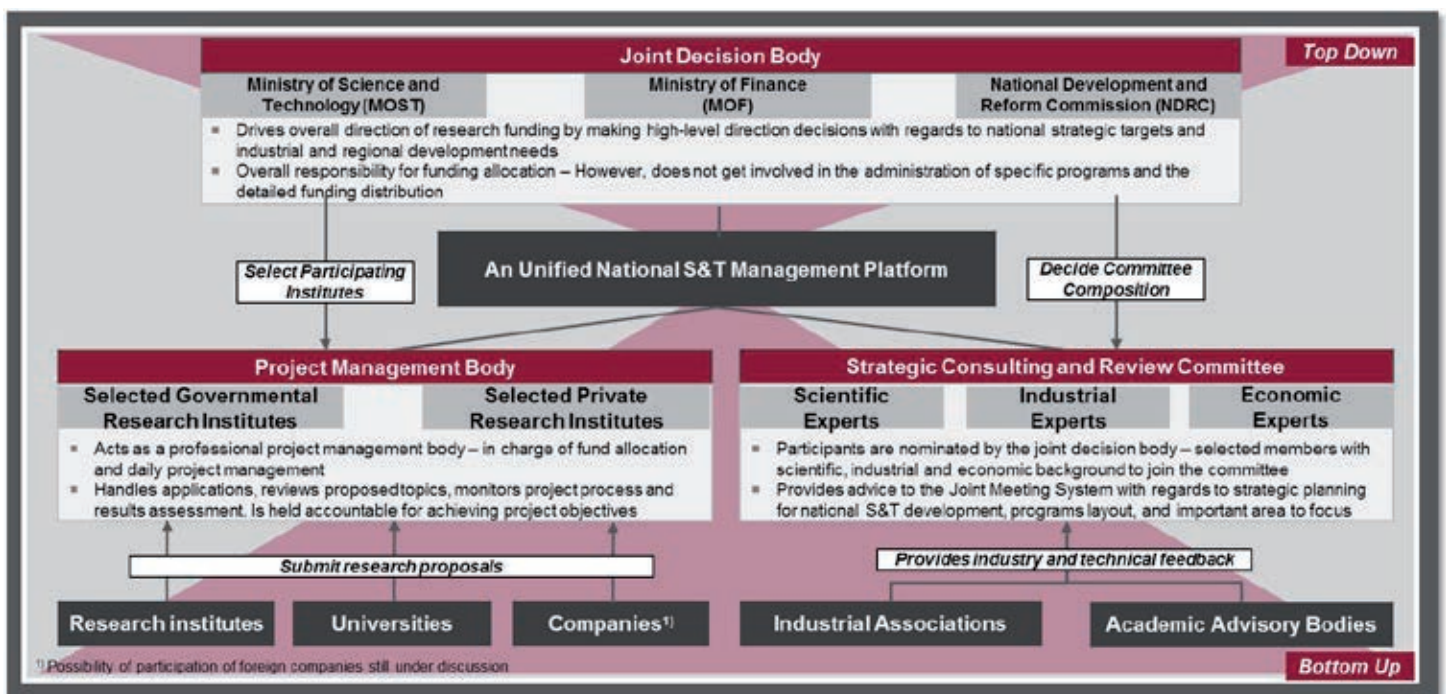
Joint Decision Body

Top Down

Ministry of Science and Technology (MOST)

Ministry of Finance (MOF)

National Development and Reform Commission (NDRC)

▪ Drives overall direction of research funding by making high-level direction decisions with regards to national strategic targets and industrial and regional development needs
▪ Overall responsibility for funding allocation – However, does not get involved in the administration of specific programs and the detailed funding distribution

Select Participating Institutes

An Unified National S&T Management Platform

Decide Committee Composition

Project Management Body

Selected Governmental Research Institutes

Selected Private Research Institutes

▪ Acts as a professional project management body – in charge of fund allocation and daily project management
▪ Handles applications, reviews proposed topics, monitors project process and results assessment. Is held accountable for achieving project objectives

Strategic Consulting and Review Committee

Scientific Experts

Industrial Experts

Economic Experts

▪ Participants are nominated by the joint decision body – selected members with scientific, industrial and economic background to join the committee
▪ Provides advice to the Joint Meeting System with regards to strategic planning for national S&T development, programs layout, and important area to focus

Submit research proposals

Provides industry and technical feedback

Research institutes

Universities

Companies$^{1)}$

Industrial Associations

Academic Advisory Bodies

$^{1)}$ Possibility of participation of foreign companies still under discussion

Bottom Up